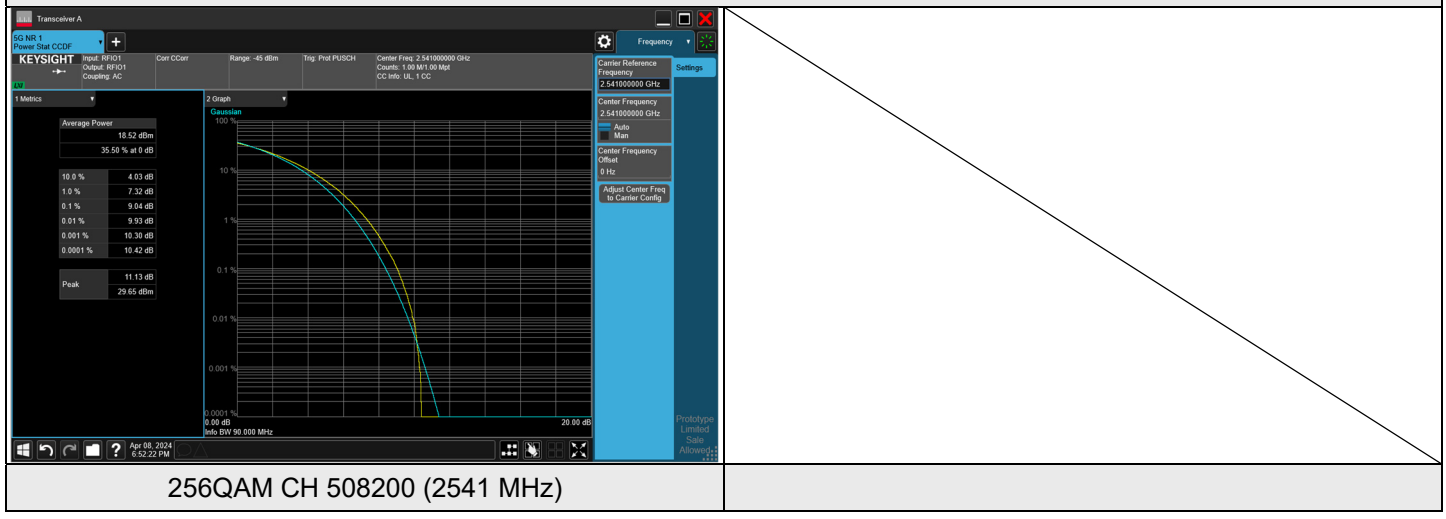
Transceiver A

5G NR 1
Power Stat CCDF

KEYSIGHT
Input: RFIO1
Output: RFIO1
Coupling: AC

Corr CCorr

Range: -45 dBm

Trig: Prot PUSCH

Center Freq: 2.541000000 GHz
Counts: 1.00 M/1.00 Mpt
CC Info: UL, 1 CC

LXI

Frequency

Settings

1 Metrics

| Average Power | |
|---|---|
| | 18.52 dBm |
| | 35.50 % at 0 dB |

| | |
|---|---|
| 10.0 % | 4.03 dB |
| 1.0 % | 7.32 dB |
| 0.1 % | 9.04 dB |
| 0.01 % | 9.93 dB |
| 0.001 % | 10.30 dB |
| 0.0001 % | 10.42 dB |

| | |
|---|---|
| Peak | 11.13 dB |
| | 29.65 dBm |

2 Graph
Gaussian
100 %
10 %
1 %
0.1 %
0.01 %
0.001 %
0.0001 %
0.00 dB
Info BW 90.000 MHz
20.00 dB

Carrier Reference Frequency
2.541000000 GHz

Center Frequency
2.541000000 GHz
Auto
Man

Center Frequency Offset
0 Hz

Adjust Center Freq to Carrier Config

Prototype Limited Sale Allowed

Apr 08, 2024
6:52:22 PM

256QAM CH 508200 (2541 MHz)